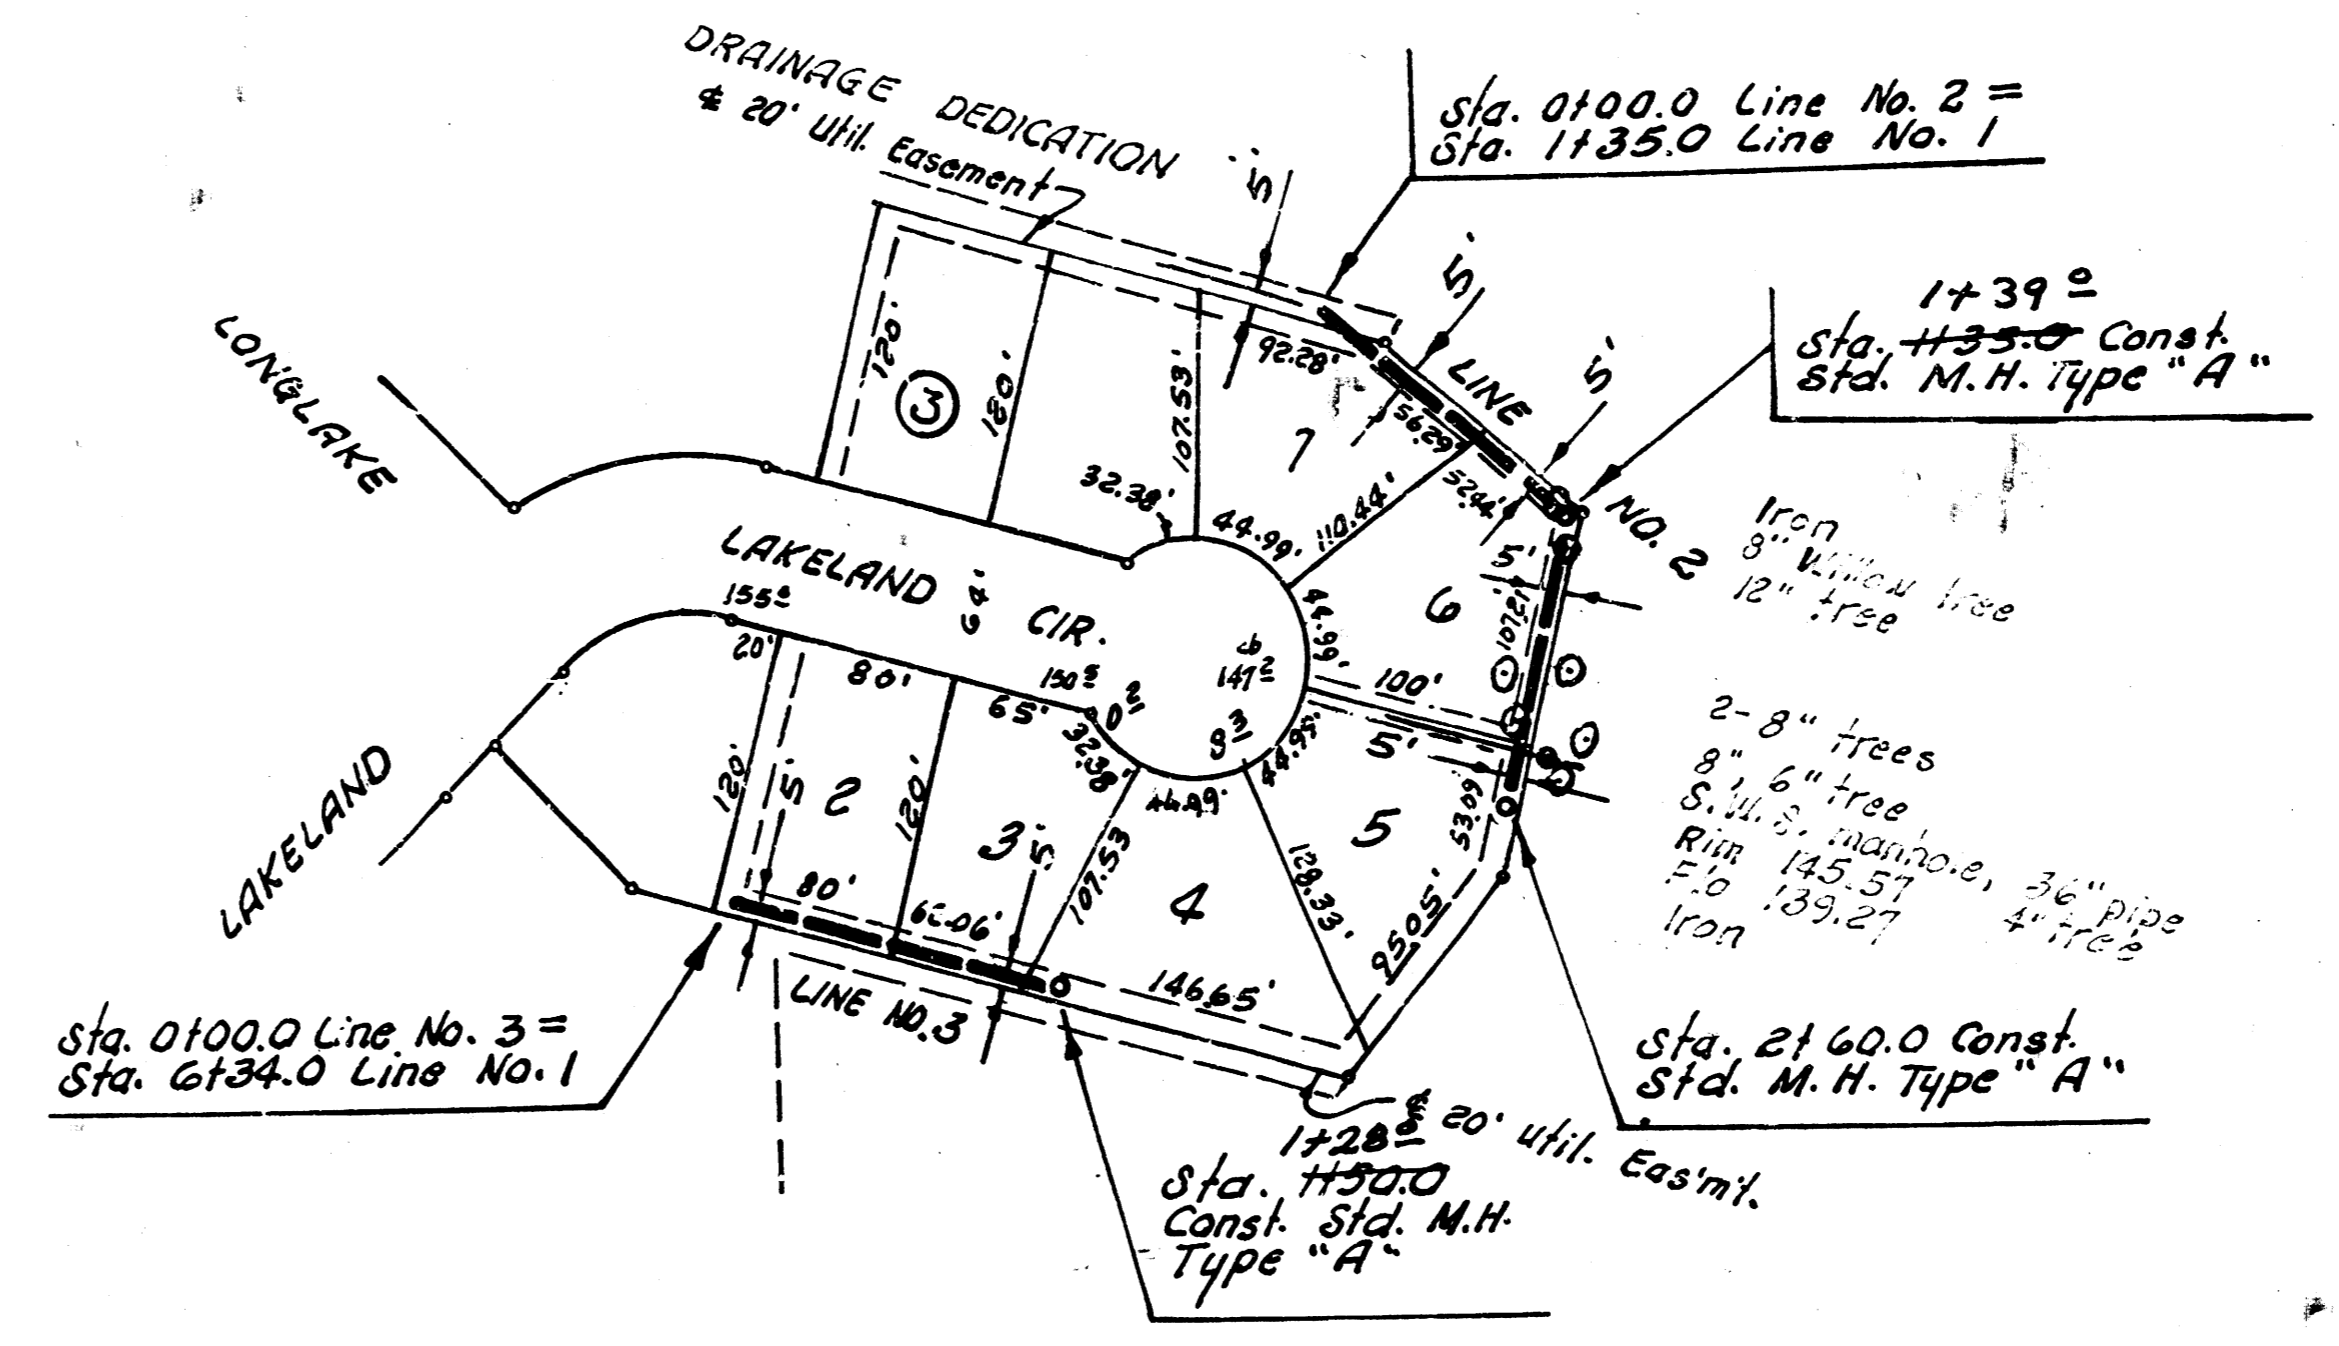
DRAINAGE DEDICATION
& 20' Util. Easement

Sta. 0+00.0 Line No. 2 =
Sta. 1+35.0 Line No. 1

5'
5'
5'

1+39⁰
Sta. 1+35.0 Const.
Std. M.H. Type "A"

LONGLAKE

120'
③
180'
107.53'
92.28'
7
56.29
52.44'
LINE
NO. 2
32.38'
44.99'
110.44'

Iron
8" Willow tree
12" tree

LAKELAND CIR.
64'
155⁰
cb
147²
44.99'
6
107.21'
5'
20'
80'
150⁵
65'
100'
0²
8³
5'
32.38'
44.99'

2-8" trees
8", 6" tree
S.W.S. manhole, 36" pipe
Rim 145.57
F.l. 139.27 4" tree
Iron

LAKELAND

120'
5' 2
120'
3
5'
107.53
4
128.33'
5
53.09'
44.99'
80'
66.06'
146.65'
95.05'
LINE NO. 3

Sta. 0+00.0 Line No. 3 =
Sta. 6+34.0 Line No. 1

Sta. 2+60.0 Const.
Std. M.H. Type "A"

& 20' util. Eas'mt.
1+28⁸
Sta. 1+50.0
Const. Std. M.H.
Type "A"